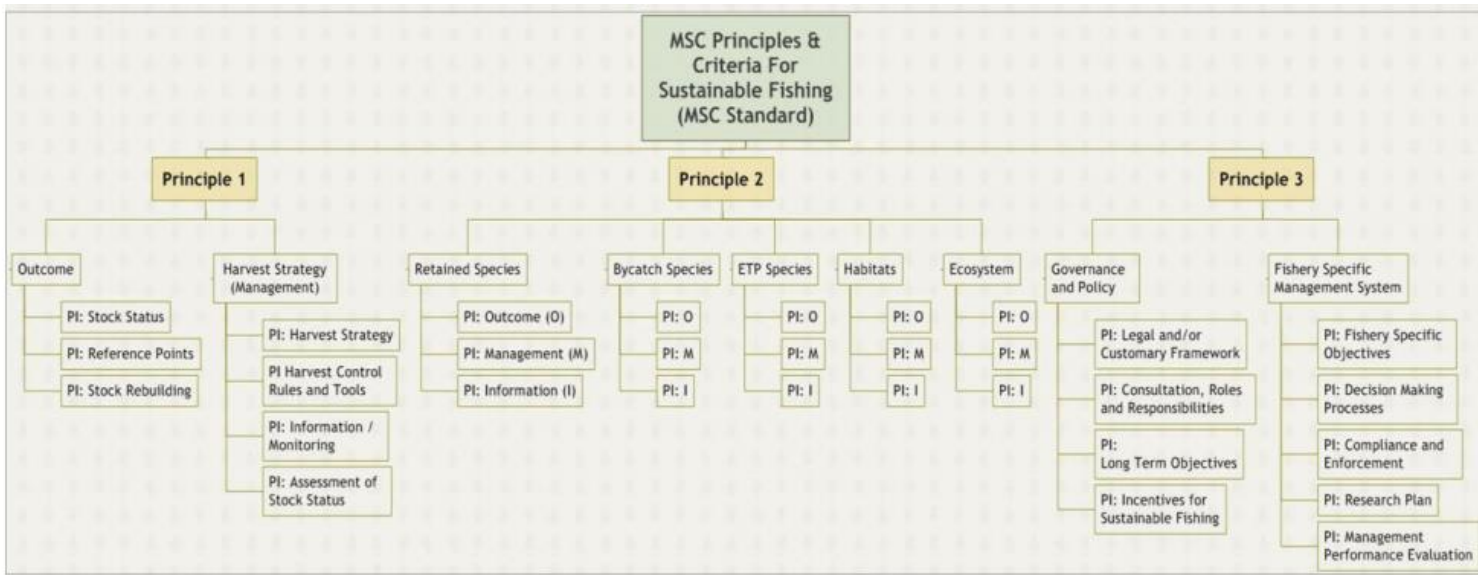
MSC Principles & Criteria For Sustainable Fishing (MSC Standard)

Principle 1

Outcome

PI: Stock Status

PI: Reference Points

PI: Stock Rebuilding

Harvest Strategy (Management)

PI: Harvest Strategy

PI Harvest Control Rules and Tools

PI: Information / Monitoring

PI: Assessment of Stock Status

Principle 2

Retained Species

PI: Outcome (O)

PI: Management (M)

PI: Information (I)

Bycatch Species

PI: O

PI: M

PI: I

ETP Species

PI: O

PI: M

PI: I

Habitats

PI: O

PI: M

PI: I

Ecosystem

PI: O

PI: M

PI: I

Principle 3

Governance and Policy

PI: Legal and/or Customary Framework

PI: Consultation, Roles and Responsibilities

PI: Long Term Objectives

PI: Incentives for Sustainable Fishing

Fishery Specific Management System

PI: Fishery Specific Objectives

PI: Decision Making Processes

PI: Compliance and Enforcement

PI: Research Plan

PI: Management Performance Evaluation